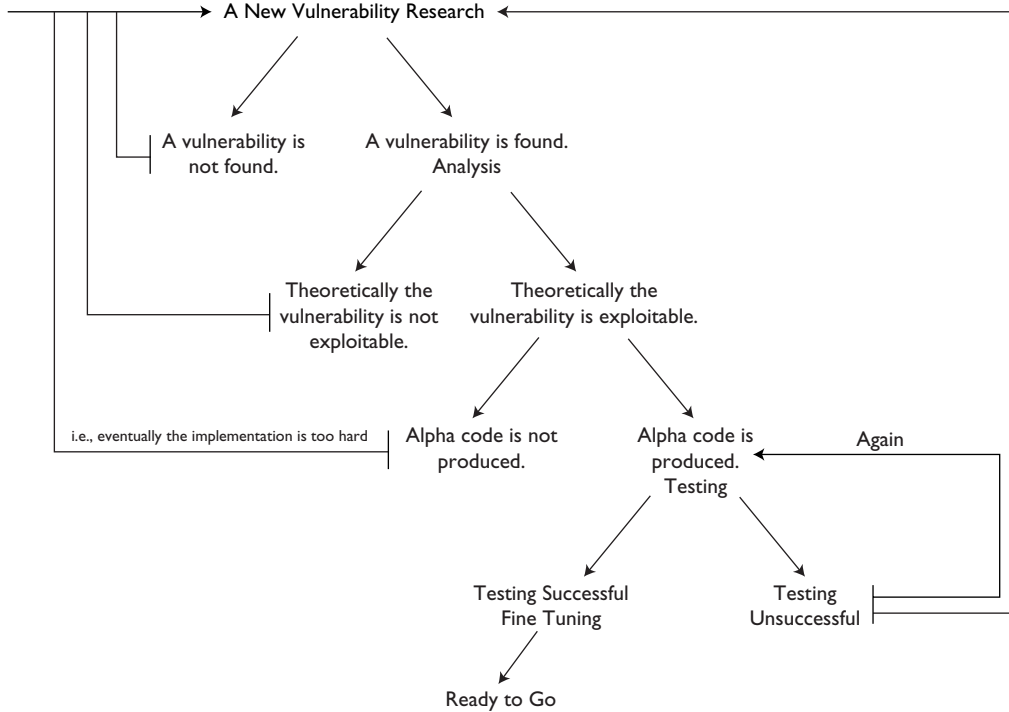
A New Vulnerability Research

A vulnerability is not found.

A vulnerability is found. Analysis

Theoretically the vulnerability is not exploitable.

Theoretically the vulnerability is exploitable.

i.e., eventually the implementation is too hard

Alpha code is not produced.

Alpha code is produced. Testing

Again

Testing Successful Fine Tuning

Testing Unsuccessful

Ready to Go